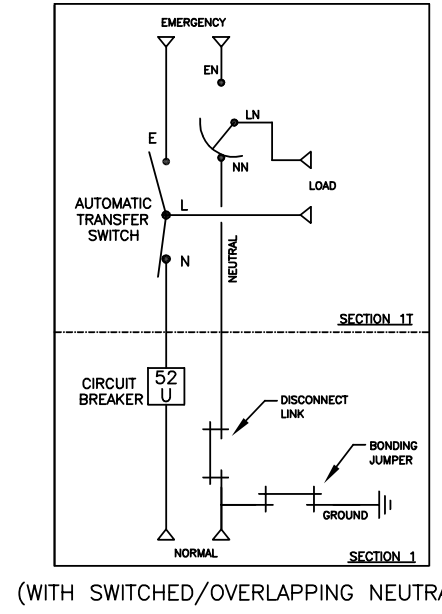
EMERGENCY

EN

LN

E

NN

LOAD

AUTOMATIC TRANSFER SWITCH

L

N

NEUTRAL

SECTION 1T

CIRCUIT BREAKER

52 U

DISCONNECT LINK

BONDING JUMPER

GROUND

NORMAL

SECTION 1

(WITH SWITCHED/OVERLAPPING NEUTRA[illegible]